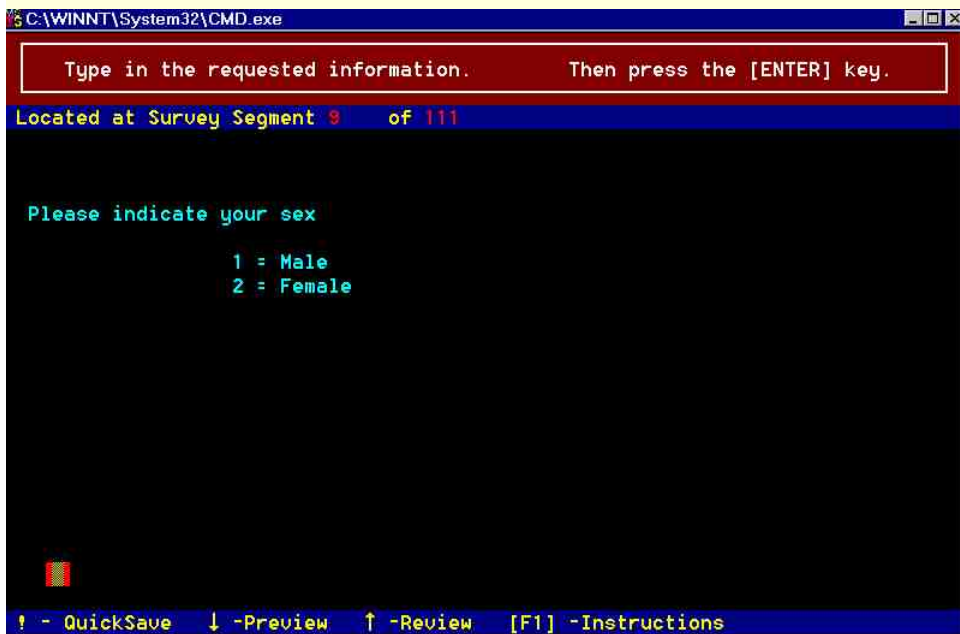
C:\WINNT\System32\CMD.exe

Type in the requested information. Then press the [ENTER] key.

Located at Survey Segment 9 of 111

Please indicate your sex

1 = Male
2 = Female

! - QuickSave ↓ -Preview ↑ -Review [F1] -Instructions